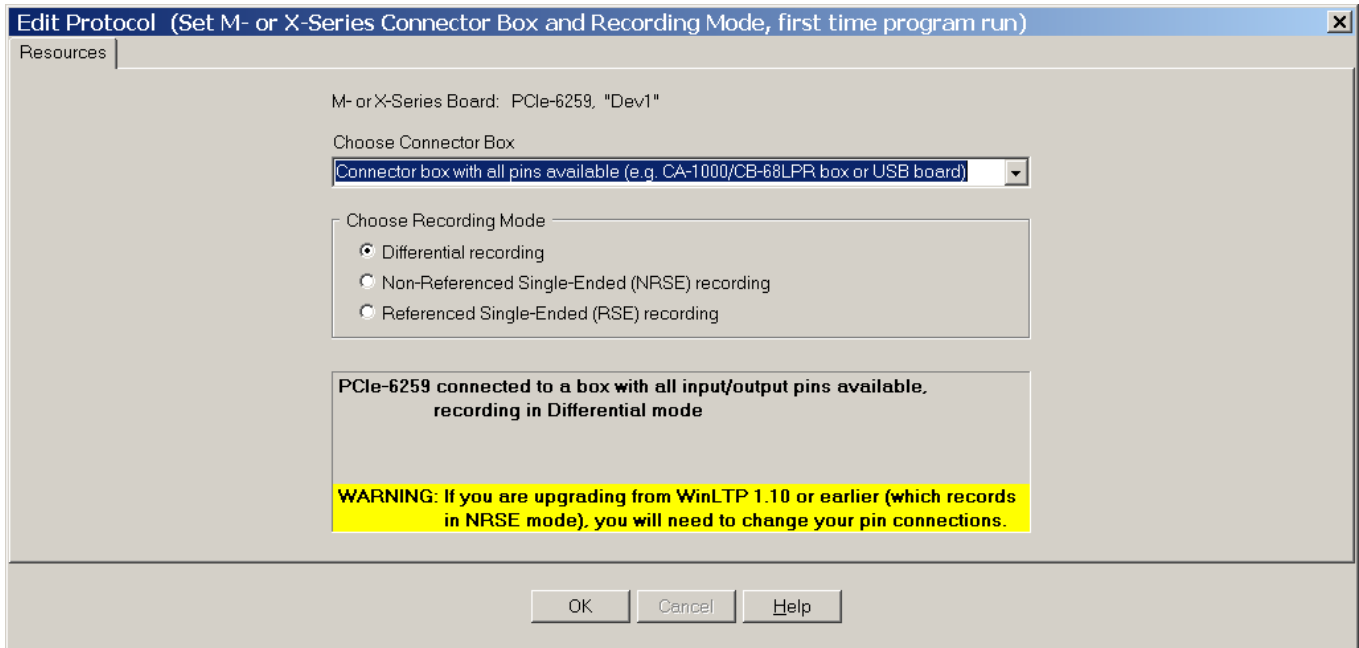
Edit Protocol (Set M- or X-Series Connector Box and Recording Mode, first time program run)

Resources

M- or X-Series Board: PCIe-6259, "Dev1"

Choose Connector Box

Connector box with all pins available (e.g. CA-1000/CB-68LPR box or USB board)

Choose Recording Mode

Differential recording

Non-Referenced Single-Ended (NRSE) recording

Referenced Single-Ended (RSE) recording

PCIe-6259 connected to a box with all input/output pins available, recording in Differential mode

WARNING: If you are upgrading from WinLTP 1.10 or earlier (which records in NRSE mode), you will need to change your pin connections.

OK

Cancel

Help